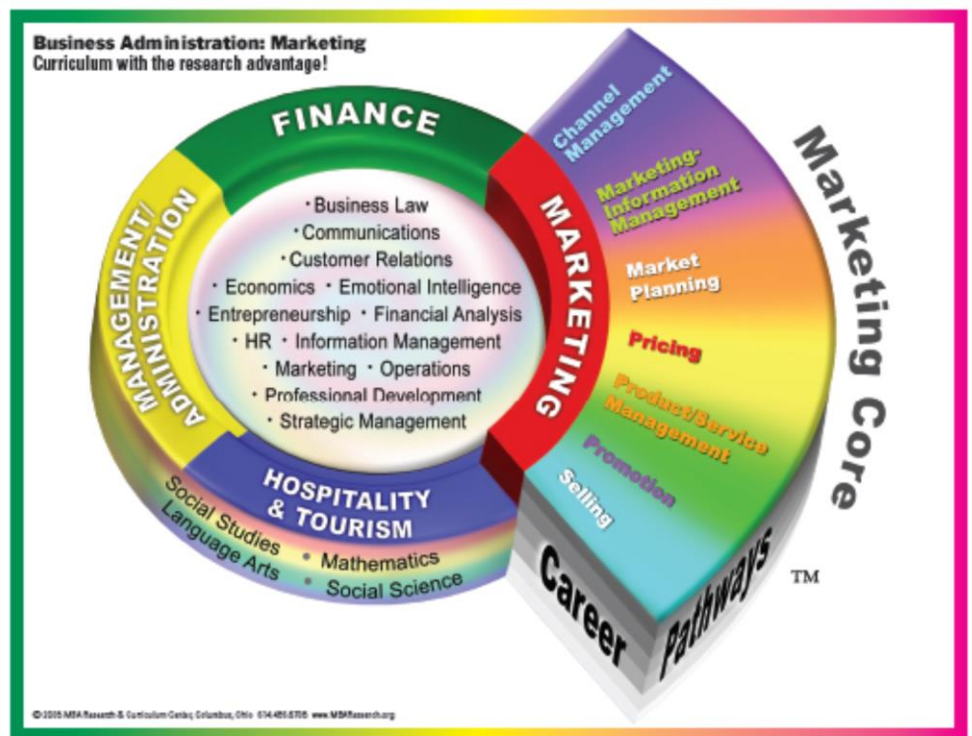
Business Administration: Marketing
Curriculum with the research advantage!

FINANCE

MANAGEMENT/ ADMINISTRATION

MARKETING

HOSPITALITY & TOURISM

· Business Law
· Communications
· Customer Relations
· Economics · Emotional Intelligence
· Entrepreneurship · Financial Analysis
· HR · Information Management
· Marketing · Operations
· Professional Development
· Strategic Management

Social Studies
Language Arts
· Mathematics
· Social Science

Channel Management
Marketing-Information Management
Market Planning
Pricing
Product/Service Management
Promotion
Selling

Marketing Core

Career Pathways ™

© 2005 MBA Research & Curriculum Center, Columbus, Ohio 614.486.6708 www.MBAResearch.org